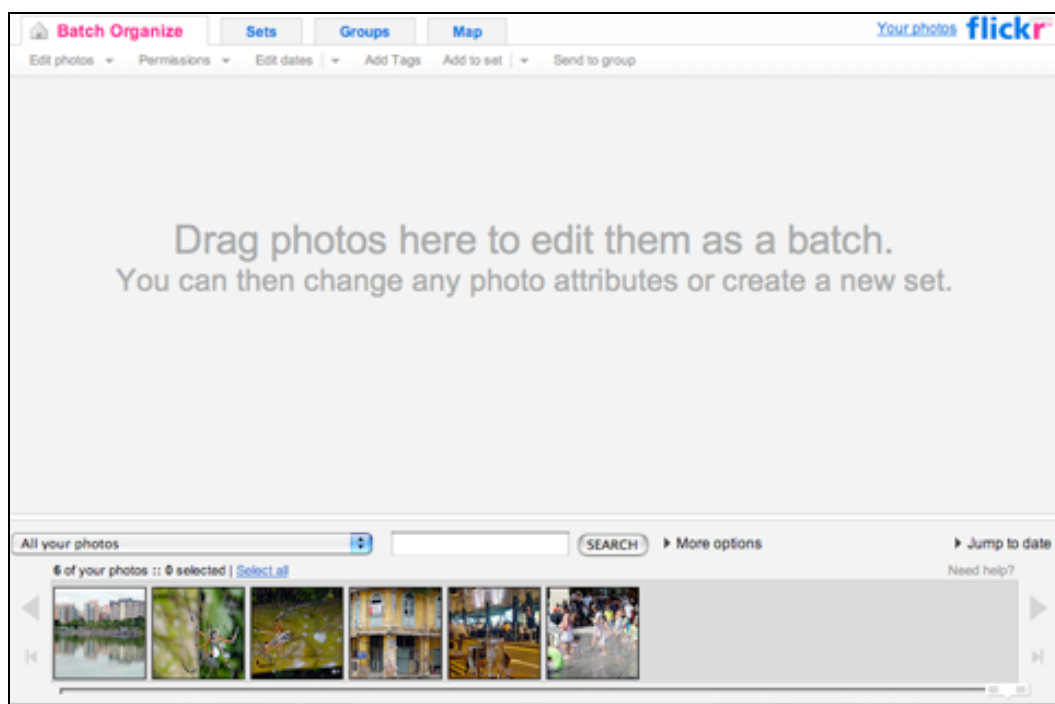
Batch Organize Sets Groups Map

Your photos flickr

Edit photos Permissions Edit dates Add Tags Add to set Send to group

Drag photos here to edit them as a batch.
You can then change any photo attributes or create a new set.

All your photos

SEARCH

More options

Jump to date

6 of your photos :: 0 selected | Select all

Need help?